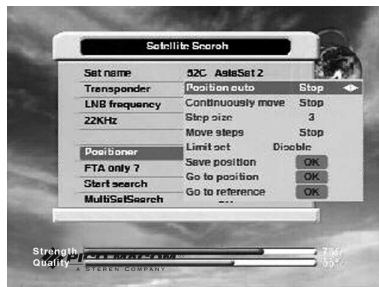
Satellite Search

Sat name
52C AsiaSat 2
Transponder
LNB frequency
22KHz
Positioner
FTA only ?
Start search
MultiSatSearch

Position auto
Stop
Continuously move
Stop
Step size
3
Move steps
Stop
Limit set
Disable
Save position
OK
Go to position
OK
Go to reference
OK

Strength
Quality
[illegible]
A STEREN COMPANY
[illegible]
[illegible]